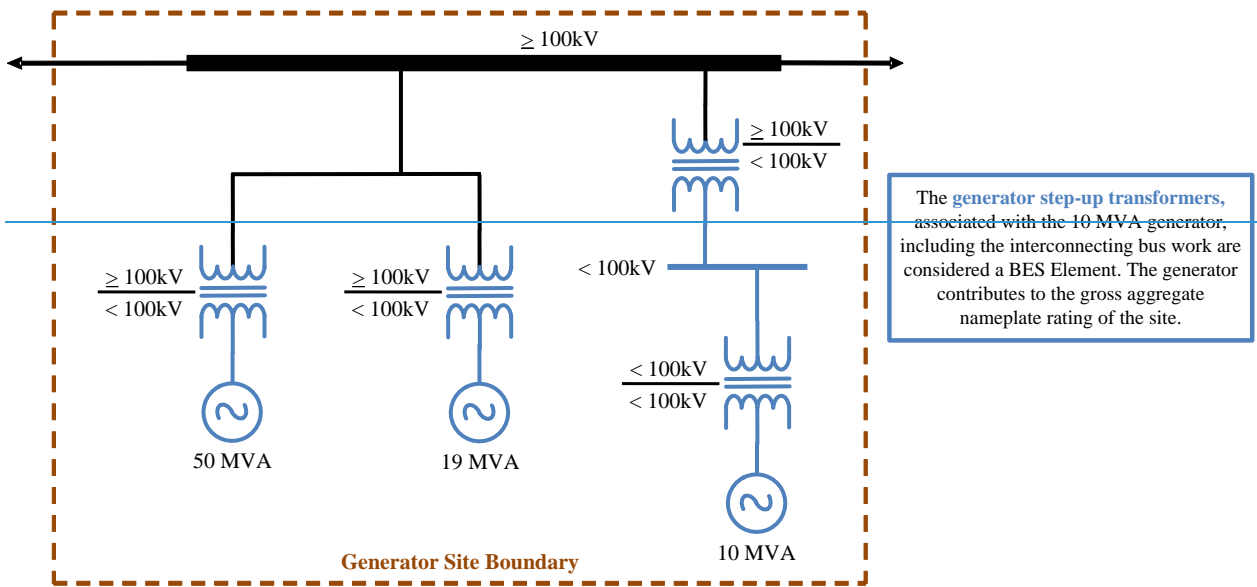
$\geq$ 100kV

$\geq$ 100kV
< 100kV

The **generator step-up transformers,** associated with the 10 MVA generator, including the interconnecting bus work are considered a BES Element. The generator contributes to the gross aggregate nameplate rating of the site.

$\geq$ 100kV
< 100kV

$\geq$ 100kV
< 100kV

< 100kV

< 100kV
< 100kV

50 MVA

19 MVA

10 MVA

Generator Site Boundary